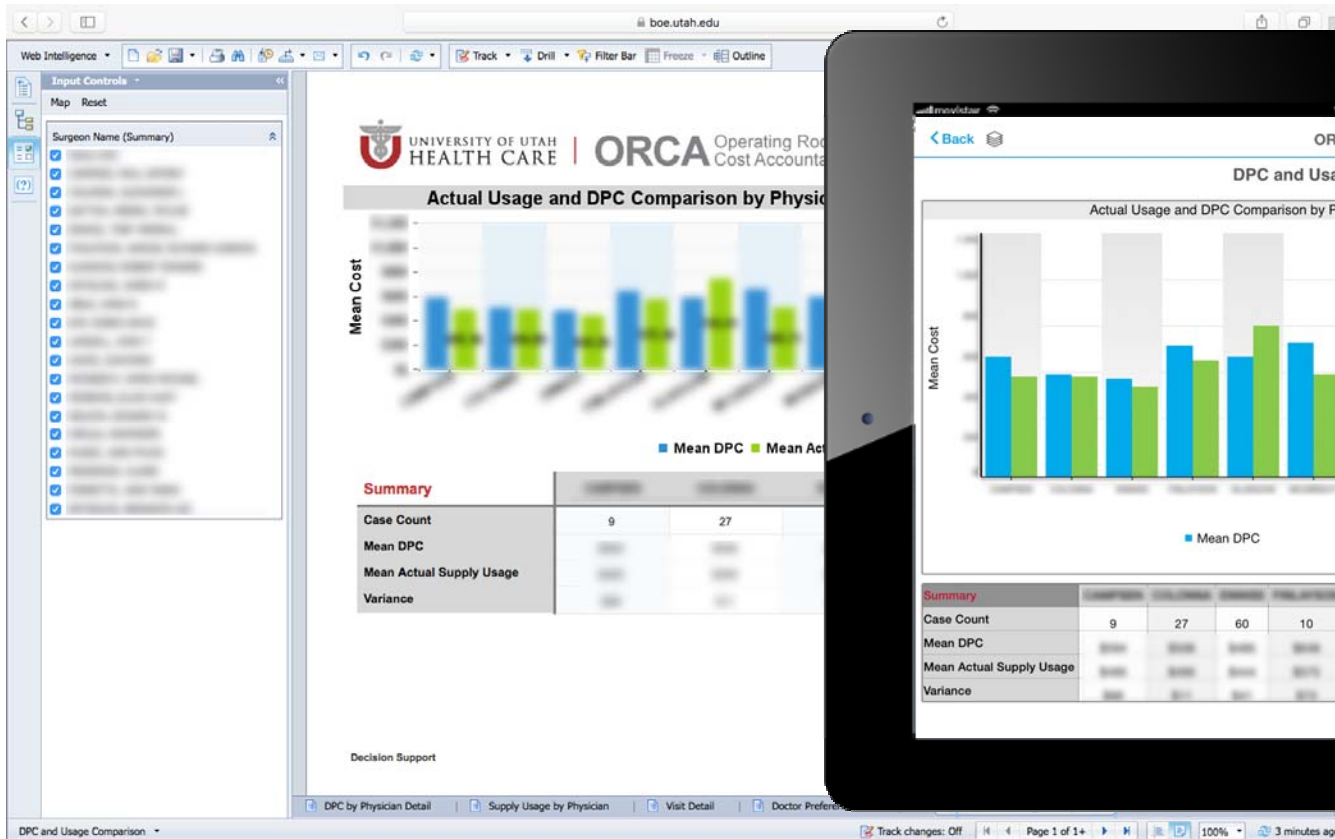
boe.utah.edu

Web Intelligence · Track · Drill · Filter Bar Freeze · Outline

Input Controls

Map Reset

Surgeon Name (Summary)

UNIVERSITY OF UTAH HEALTH CARE | ORCA Operating Ro Cost Accounta

Actual Usage and DPC Comparison by Physic

Mean Cost

■ Mean DPC ■ Mean Ac

| Summary | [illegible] | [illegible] | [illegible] |
|---|---|---|---|
| Case Count | 9 | 27 | |
| Mean DPC | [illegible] | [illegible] | |
| Mean Actual Supply Usage | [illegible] | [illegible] | |
| Variance | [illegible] | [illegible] | |

Decision Support

DPC by Physician Detail | Supply Usage by Physician | Visit Detail | Doctor Prefer

DPC and Usage Comparison ·

Track changes: Off Page 1 of 1+ 100% · 3 minutes ag

movistar

< Back

OR

DPC and Usa

Actual Usage and DPC Comparison by P

Mean Cost

■ Mean DPC

| Summary | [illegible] | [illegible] | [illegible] | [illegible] |
|---|---|---|---|---|
| Case Count | 9 | 27 | 60 | 10 |
| Mean DPC | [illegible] | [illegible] | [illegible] | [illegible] |
| Mean Actual Supply Usage | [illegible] | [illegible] | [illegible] | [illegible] |
| Variance | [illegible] | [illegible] | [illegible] | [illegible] |